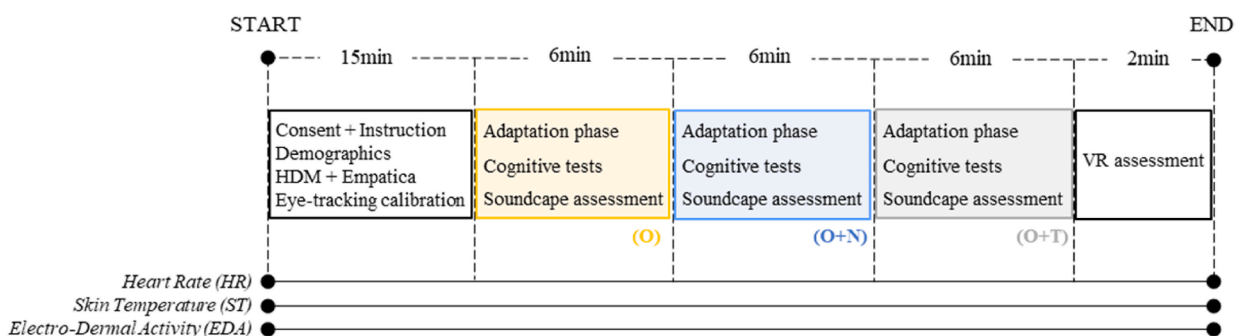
START

END

15min

6min

6min

6min

2min

Consent + Instruction
Demographics
HDM + Empatica
Eye-tracking calibration

Adaptation phase
Cognitive tests
Soundcape assessment

(O)

Adaptation phase
Cognitive tests
Soundcape assessment

(O+N)

Adaptation phase
Cognitive tests
Soundcape assessment

(O+T)

VR assessment

Heart Rate (HR)
Skin Temperature (ST)
Electro-Dermal Activity (EDA)